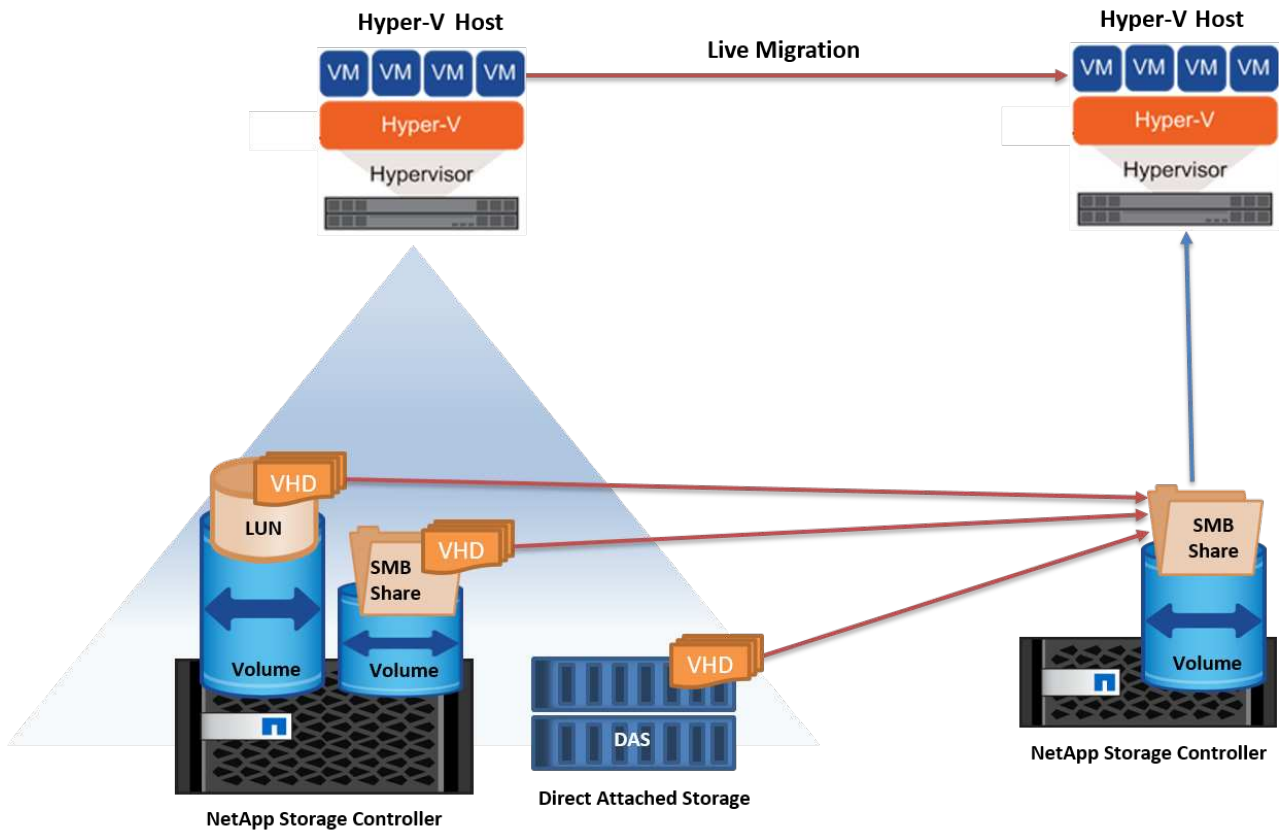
Hyper-V Host

VM VM VM VM

Hyper-V

Hypervisor

Live Migration

Hyper-V Host

VM VM VM VM

Hyper-V

Hypervisor

VHD

LUN

SMB Share

VHD

Volume

Volume

VHD

DAS

NetApp Storage Controller

Direct Attached Storage

SMB Share

Volume

NetApp Storage Controller